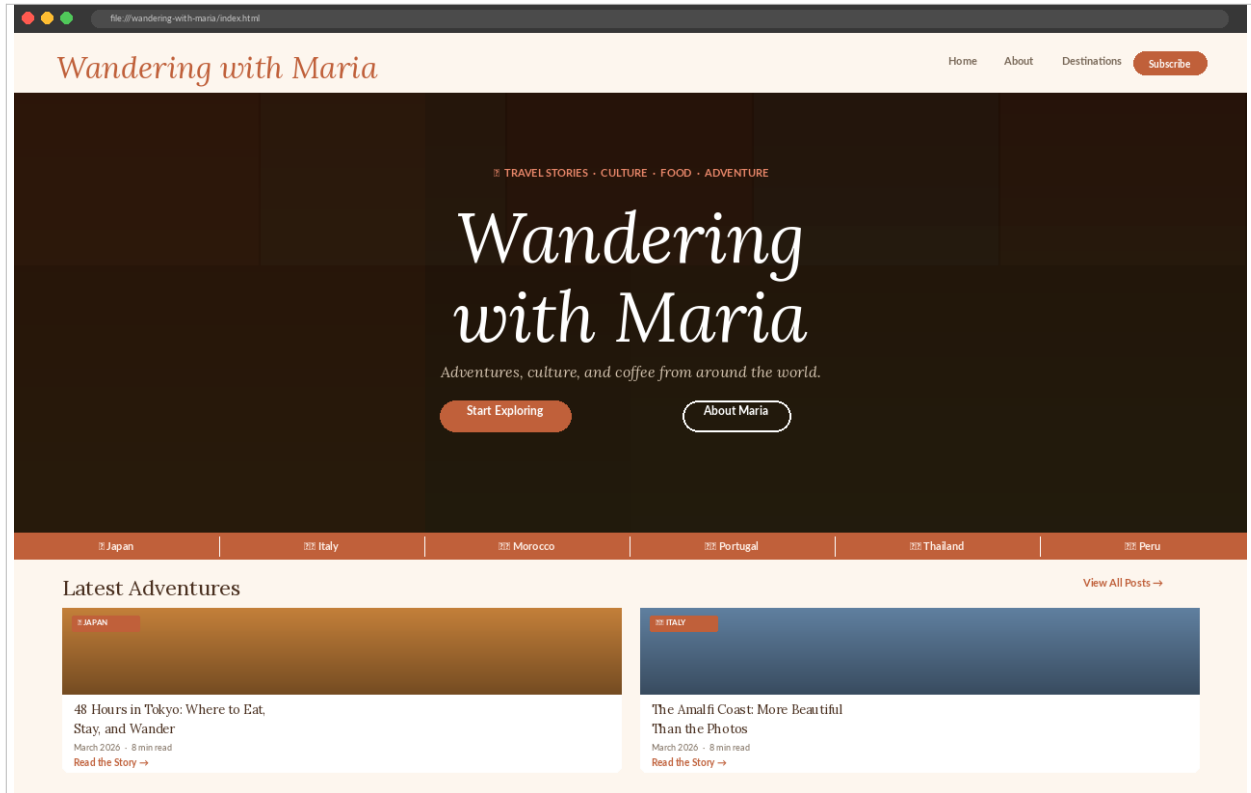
file:///wandering-with-maria/index.html

Wandering with Maria

Home About Destinations Subscribe

TRAVEL STORIES · CULTURE · FOOD · ADVENTURE

Wandering with Maria

Adventures, culture, and coffee from around the world.

Start Exploring About Maria

Japan | Italy | Morocco | Portugal | Thailand | Peru

Latest Adventures

View All Posts →

JAPAN

48 Hours in Tokyo: Where to Eat, Stay, and Wander

March 2026 · 8 min read

Read the Story →

ITALY

The Amalfi Coast: More Beautiful Than the Photos

March 2026 · 8 min read

Read the Story →